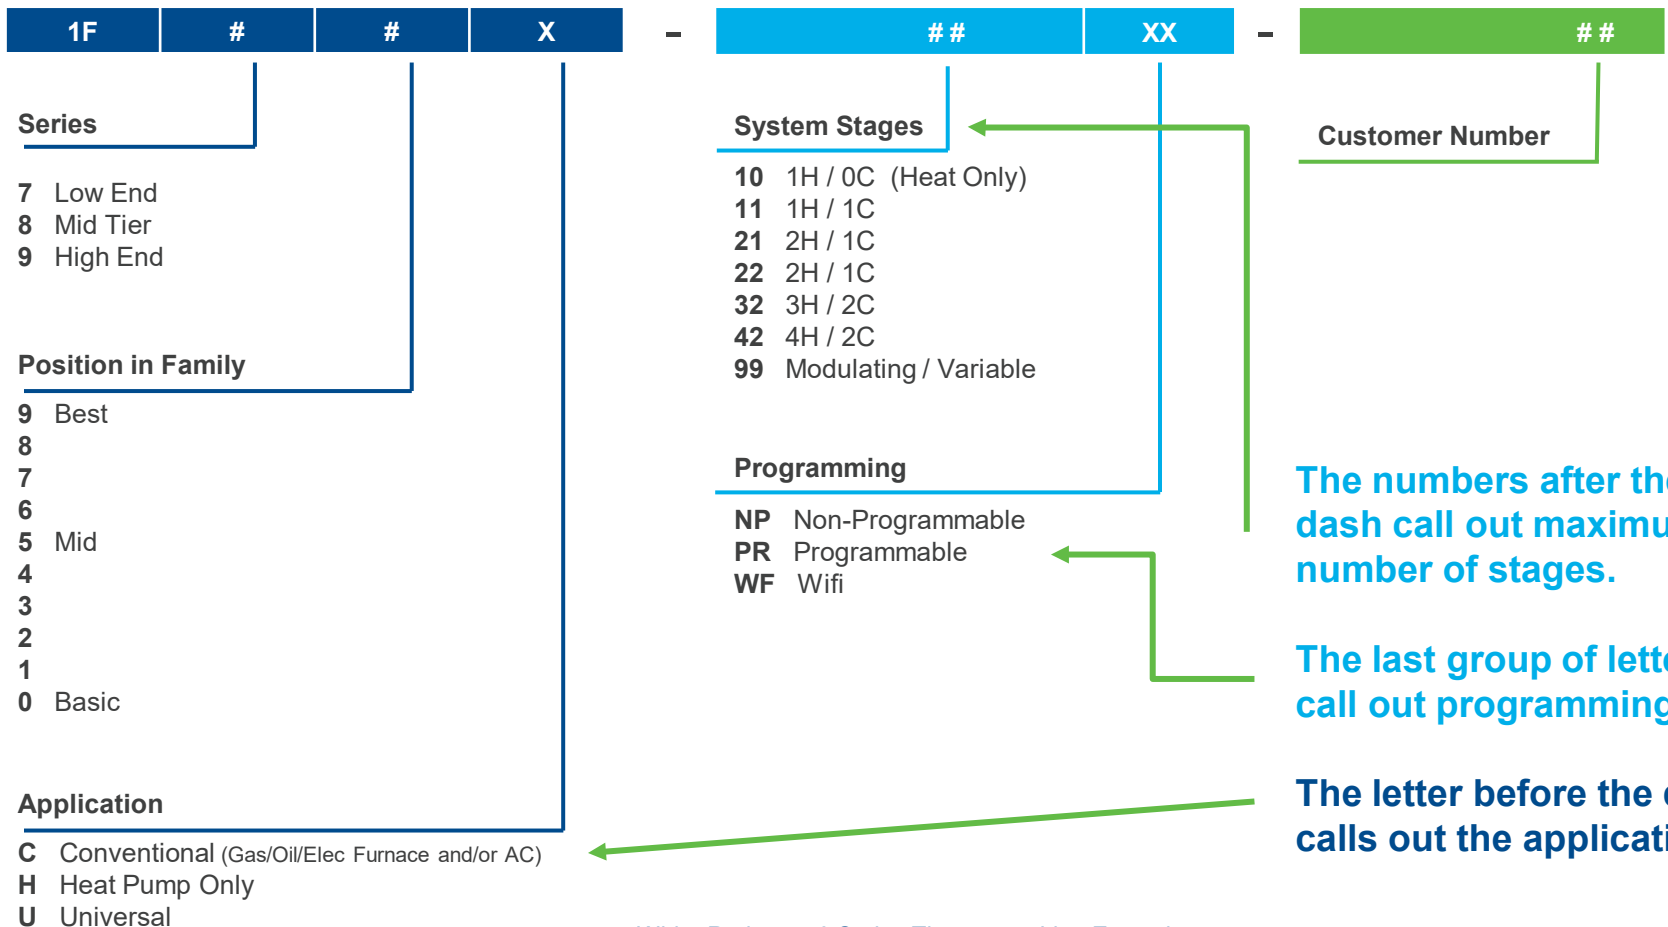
| 1F | # | # | X |
|---|---|---|---|

-

| ## | XX |
|---|---|

-

| ## |
|---|

Series

7 Low End
8 Mid Tier
9 High End

Position in Family

9 Best
8
7
6
5 Mid
4
3
2
1
0 Basic

Application

C Conventional (Gas/Oil/Elec Furnace and/or AC)
H Heat Pump Only
U Universal

System Stages

10 1H / 0C (Heat Only)
11 1H / 1C
21 2H / 1C
22 2H / 1C
32 3H / 2C
42 4H / 2C
99 Modulating / Variable

Programming

NP Non-Programmable
PR Programmable
WF Wifi

Customer Number

The numbers after th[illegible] dash call out maximu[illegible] number of stages.

The last group of lett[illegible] call out programming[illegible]

The letter before the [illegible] calls out the applicati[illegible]

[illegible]